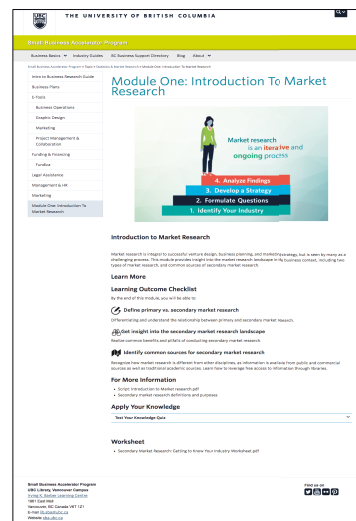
UBC

THE UNIVERSITY OF BRITISH COLUMBIA

Small Business Accelerator Program

Business Basics ▾ Industry Guides BC Business Support Directory Blog About ▾

Small Business Accelerator Program > Basic > Module One: Introduction To Market Research

Intro to Business Research Guide

Business Plans

E-Tools

Business Operations

Graphic Design

Marketing

Project Management & Collaboration

Funding & Financing

Funding

Legal Assistance

Management & HR

Marketing

Module One: Introduction To Market Research

Module One: Introduction To Market Research

Market research is an iterative and ongoing process

4. Analyze Findings

3. Develop a Strategy

2. Formulate Questions

1. Identify Your Industry

Introduction to Market Research

Market research is integral to successful venture design, business planning, and marketing strategy, but is seen by many as a challenging process. This module provides insight into the market research landscape in the business context, including two types of market research, and common sources of secondary market research.

Learn More

Learning Outcome Checklist

By the end of this module, you will be able to:

Define primary vs. secondary market research

Differentiating and understand the relationship between primary and secondary market research.

Get insight into the secondary market research landscape

Realize common benefits and pitfalls of conducting secondary market research.

Identify common sources for secondary market research

Recognize how market research is different from other disciplines, as information is available from public and commercial sources as well as traditional academic sources. Learn how to leverage free access to information through libraries.

For More Information

• Script: Introduction to Market research.pdf
• Secondary market research definitions and purposes

Apply Your Knowledge

Test Your Knowledge Quiz

Worksheet

• Secondary Market Research: Getting to Know Your Industry Worksheet.pdf

Small Business Accelerator Program
UBC Library Vancouver Campus
Irving K. Barber Learning Centre
1961 East Mall
Vancouver, BC Canada V6T 1Z1
E-mail sba.ubc@ubc.ca
Website sba.ubc.ca

Find us on